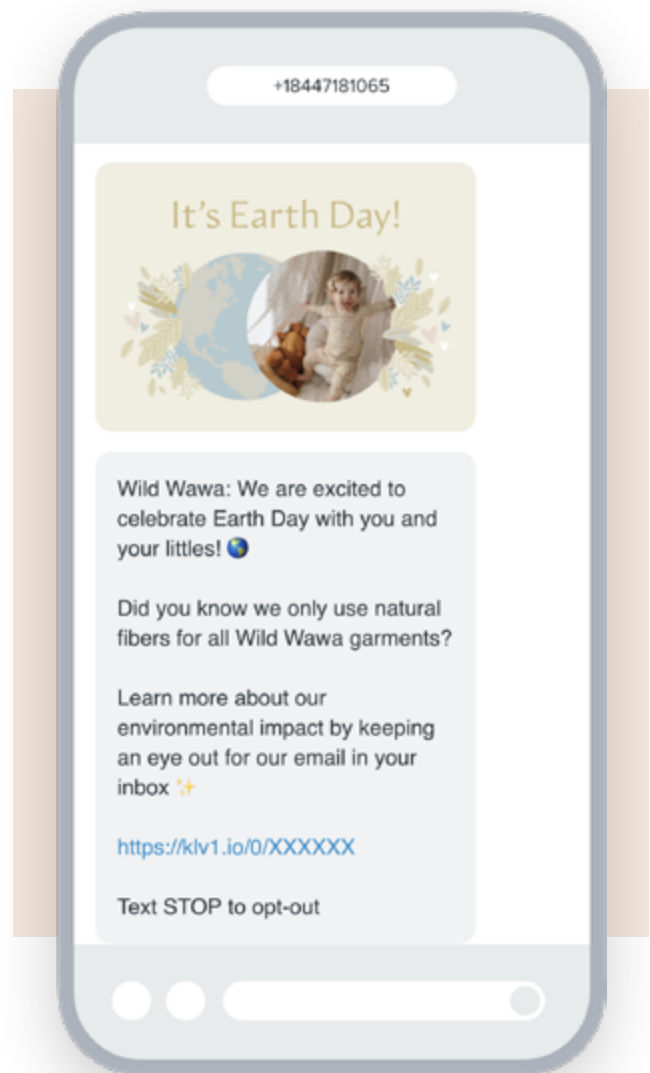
+18447181065

It's Earth Day!

Wild Wawa: We are excited to celebrate Earth Day with you and your littles! 🌎

Did you know we only use natural fibers for all Wild Wawa garments?

Learn more about our environmental impact by keeping an eye out for our email in your inbox ✨

https://klv1.io/0/XXXXXX

Text STOP to opt-out